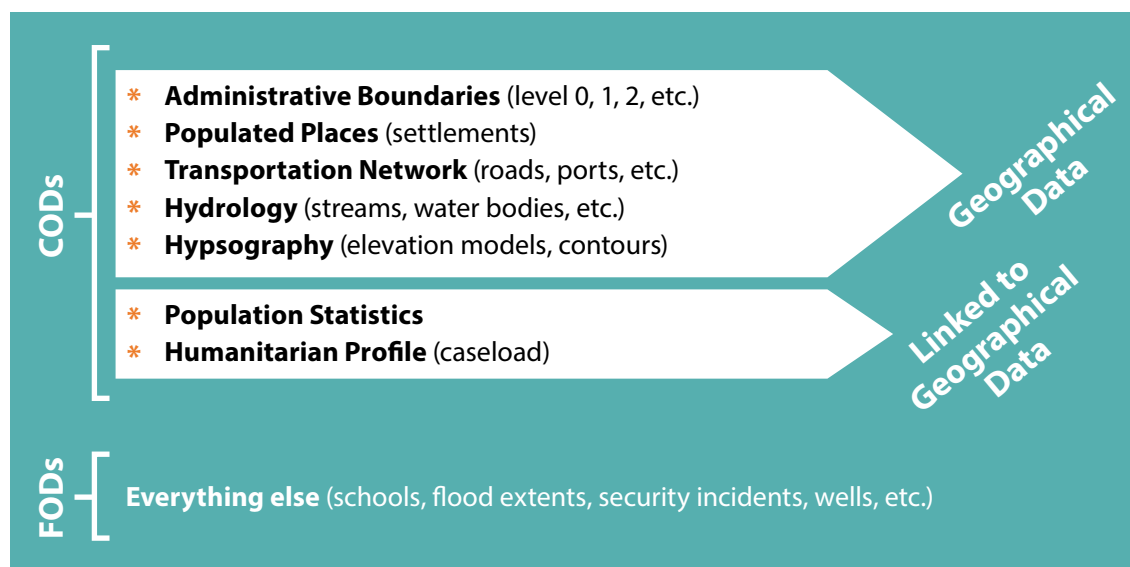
CODs

* **Administrative Boundaries** (level 0, 1, 2, etc.)
* **Populated Places** (settlements)
* **Transportation Network** (roads, ports, etc.)
* **Hydrology** (streams, water bodies, etc.)
* **Hypsography** (elevation models, contours)

Geographical Data

* **Population Statistics**
* **Humanitarian Profile** (caseload)

Linked to Geographical Data

FODs

**Everything else** (schools, flood extents, security incidents, wells, etc.)